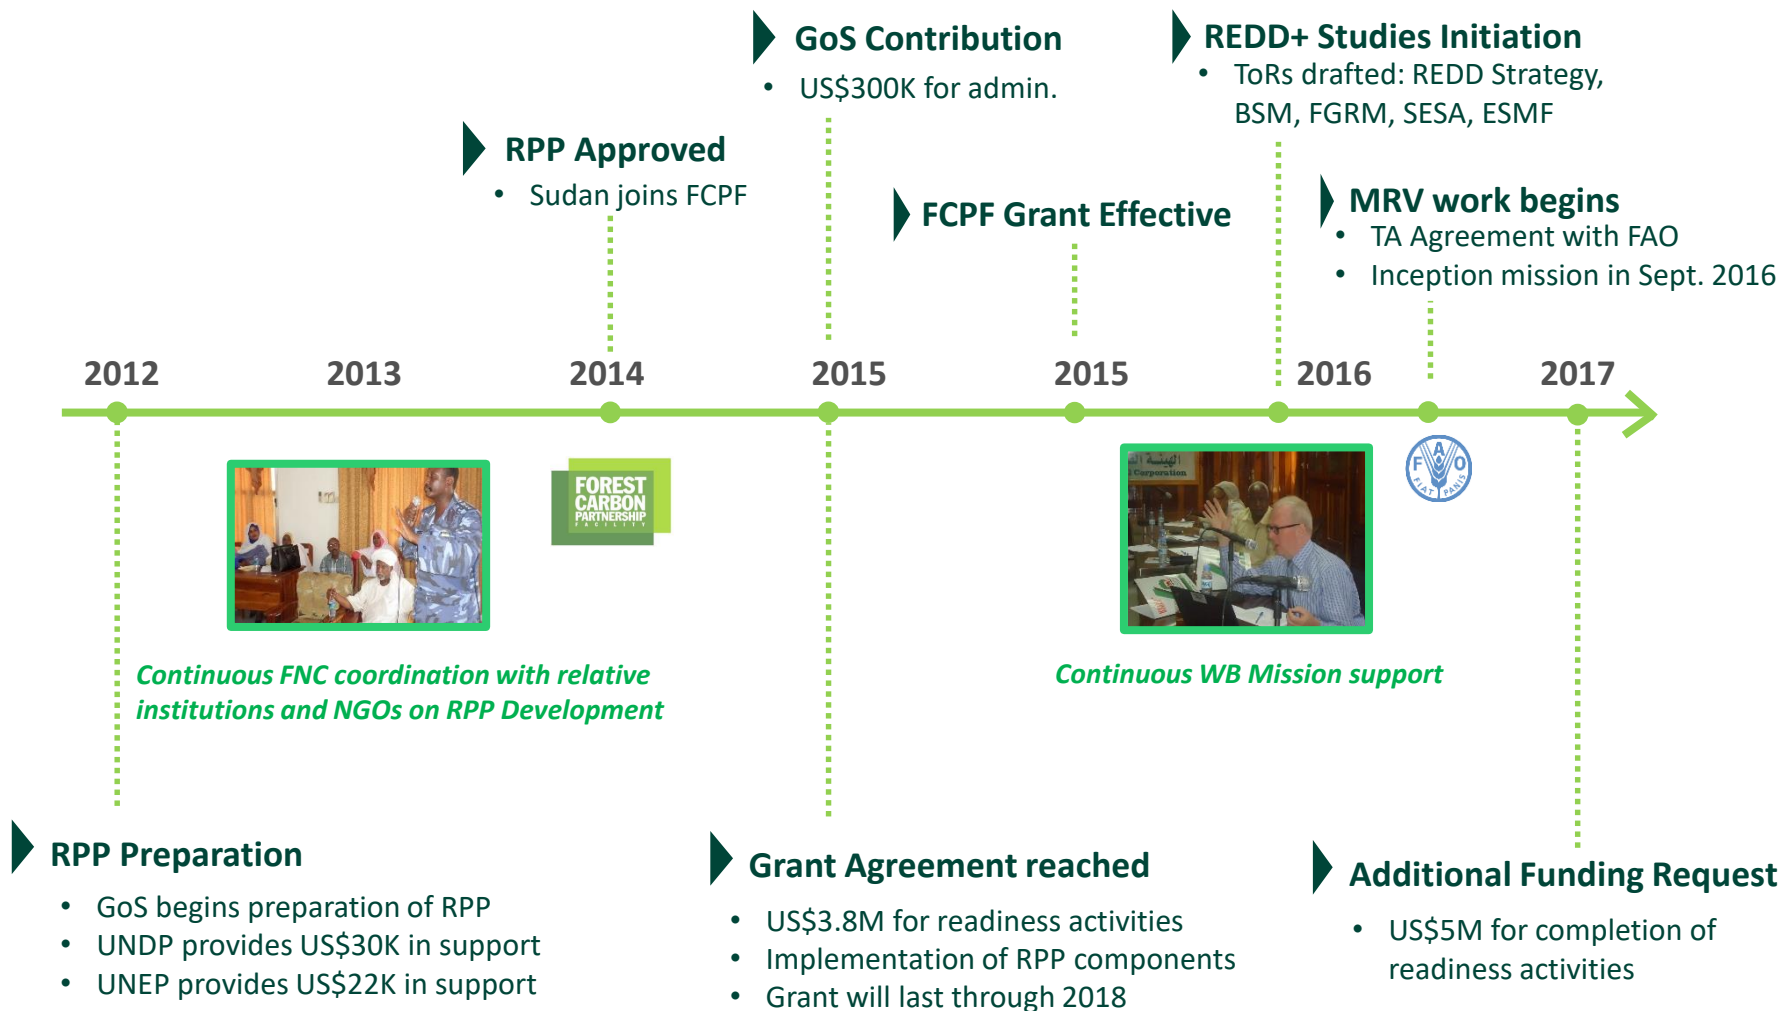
GoS Contribution
- US$300K for admin.

REDD+ Studies Initiation
- ToRs drafted: REDD Strategy, BSM, FGRM, SESA, ESMF

RPP Approved
- Sudan joins FCPF

FCPF Grant Effective

MRV work begins
- TA Agreement with FAO
- Inception mission in Sept. 2016

2012 2013 2014 2015 2015 2016 2017

FOREST CARBON PARTNERSHIP FACILITY

FIAT PANIS

Continuous FNC coordination with relative institutions and NGOs on RPP Development

Continuous WB Mission support

RPP Preparation
- GoS begins preparation of RPP
- UNDP provides US$30K in support
- UNEP provides US$22K in support

Grant Agreement reached
- US$3.8M for readiness activities
- Implementation of RPP components
- Grant will last through 2018

Additional Funding Request
- US$5M for completion of readiness activities